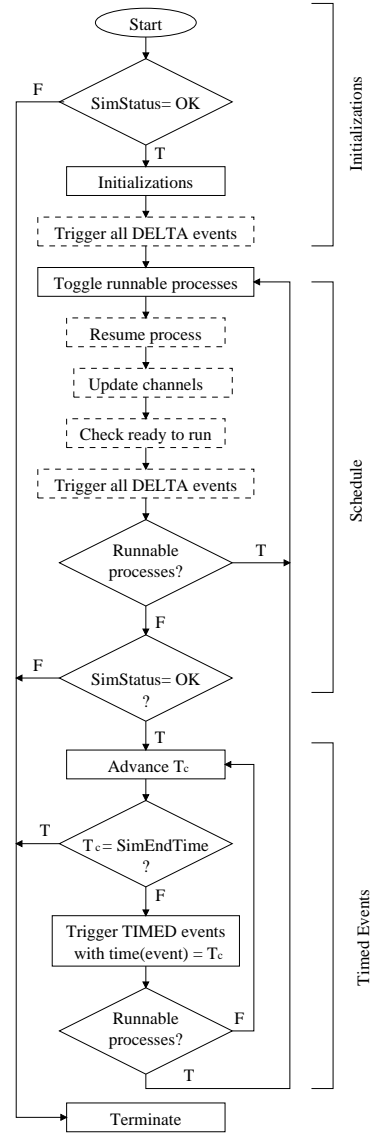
Start

F

SimStatus= OK

T

Initializations

Trigger all DELTA events

Initializations

Toggle runnable processes

Resume process

Update channels

Check ready to run

Trigger all DELTA events

Runnable processes?

T

F

Schedule

F

SimStatus= OK ?

T

Advance $T_c$

T

$T_c$ = SimEndTime ?

F

Trigger TIMED events with time(event) = $T_c$

Runnable processes?

F

T

Timed Events

Terminate